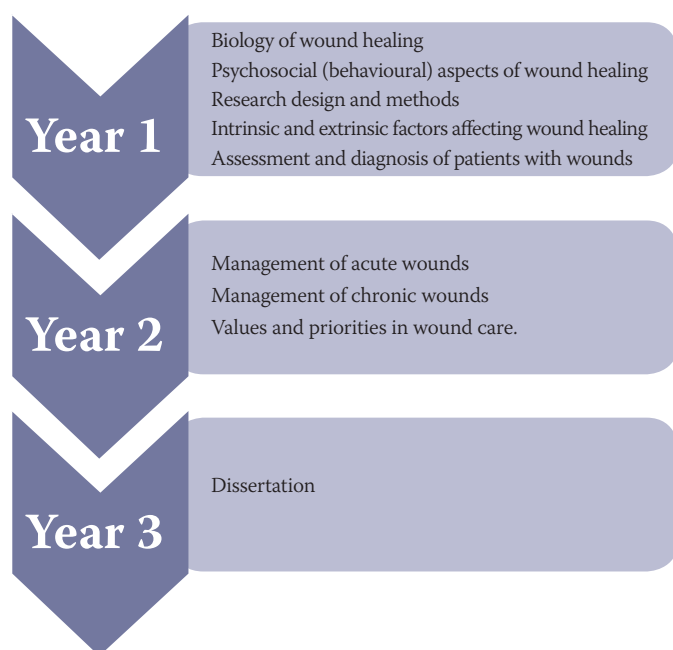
Year 1

Biology of wound healing
Psychosocial (behavioural) aspects of wound healing
Research design and methods
Intrinsic and extrinsic factors affecting wound healing
Assessment and diagnosis of patients with wounds

Year 2

Management of acute wounds
Management of chronic wounds
Values and priorities in wound care.

Year 3

Dissertation